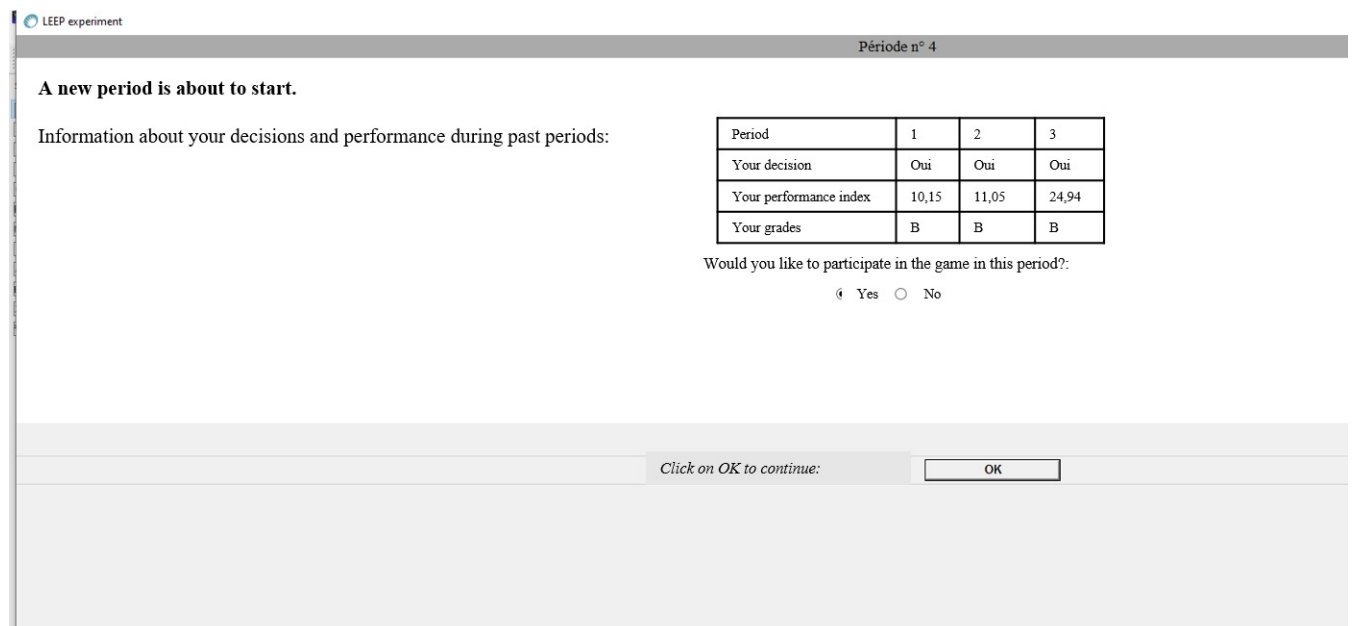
LEEP experiment

Période n° 4

**A new period is about to start.**

Information about your decisions and performance during past periods:

| Period | 1 | 2 | 3 |
|---|---|---|---|
| Your decision | Oui | Oui | Oui |
| Your performance index | 10,15 | 11,05 | 24,94 |
| Your grades | B | B | B |

Would you like to participate in the game in this period?:

Yes No

Click on OK to continue:

OK